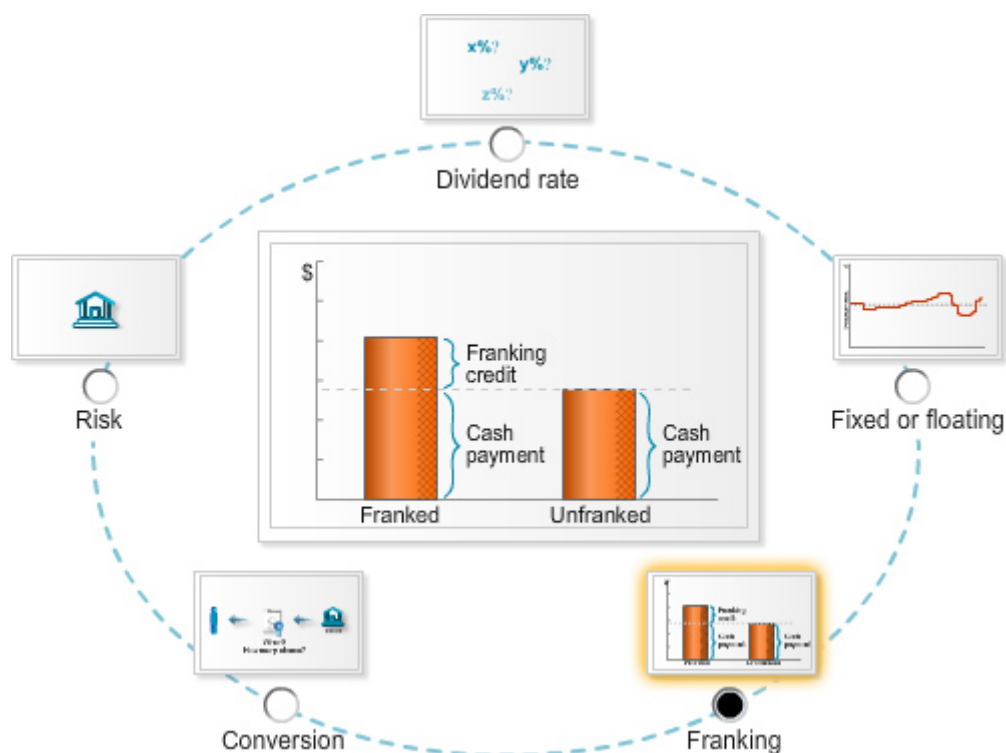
x%?
y%?
z%?

Dividend rate

Risk

$

Franking credit

Cash payment

Cash payment

Franked

Unfranked

Fixed or floating

When?
How many shares?

Franking credit

Cash payment

Cash payment

Conversion

Franking